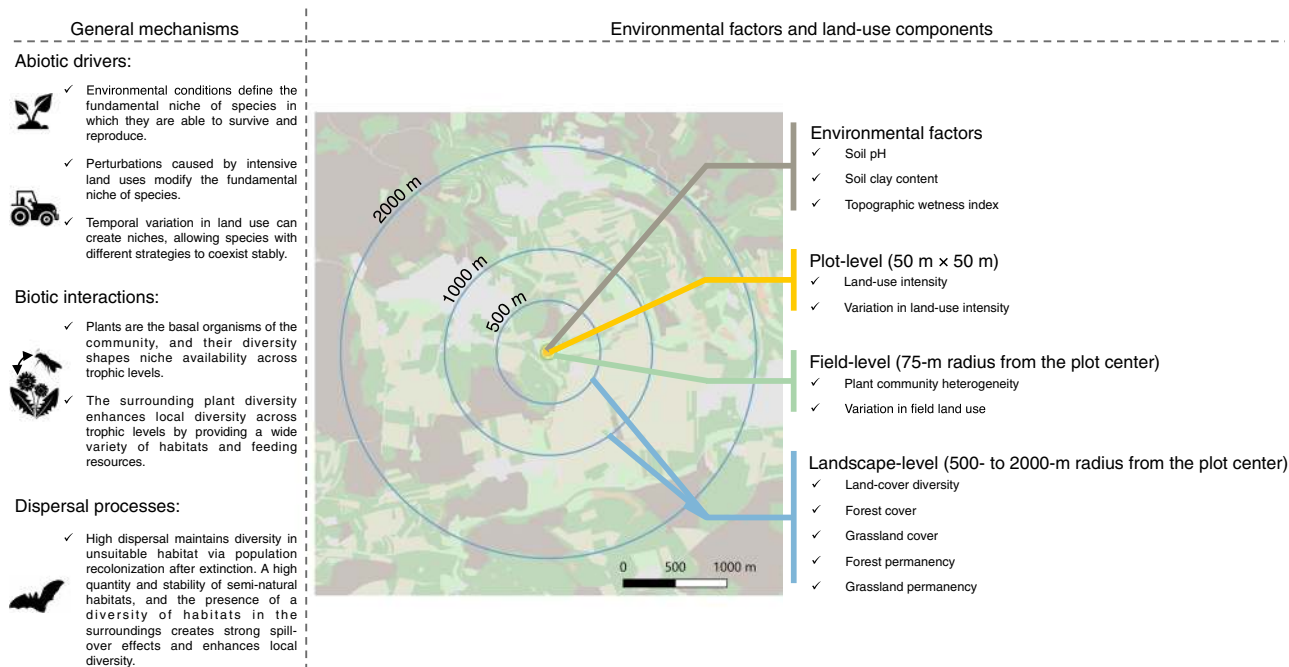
General mechanisms

Abiotic drivers:

✓ Environmental conditions define the fundamental niche of species in which they are able to survive and reproduce.

✓ Perturbations caused by intensive land uses modify the fundamental niche of species.

✓ Temporal variation in land use can create niches, allowing species with different strategies to coexist stably.

Biotic interactions:

✓ Plants are the basal organisms of the community, and their diversity shapes niche availability across trophic levels.

✓ The surrounding plant diversity enhances local diversity across trophic levels by providing a wide variety of habitats and feeding resources.

Dispersal processes:

✓ High dispersal maintains diversity in unsuitable habitat via population recolonization after extinction. A high quantity and stability of semi-natural habitats, and the presence of a diversity of habitats in the surroundings creates strong spillover effects and enhances local diversity.

Environmental factors and land-use components

2000 m

1000 m

500 m

0 500 1000 m

Environmental factors
✓ Soil pH
✓ Soil clay content
✓ Topographic wetness index

Plot-level (50 m × 50 m)
✓ Land-use intensity
✓ Variation in land-use intensity

Field-level (75-m radius from the plot center)
✓ Plant community heterogeneity
✓ Variation in field land use

Landscape-level (500- to 2000-m radius from the plot center)
✓ Land-cover diversity
✓ Forest cover
✓ Grassland cover
✓ Forest permanency
✓ Grassland permanency